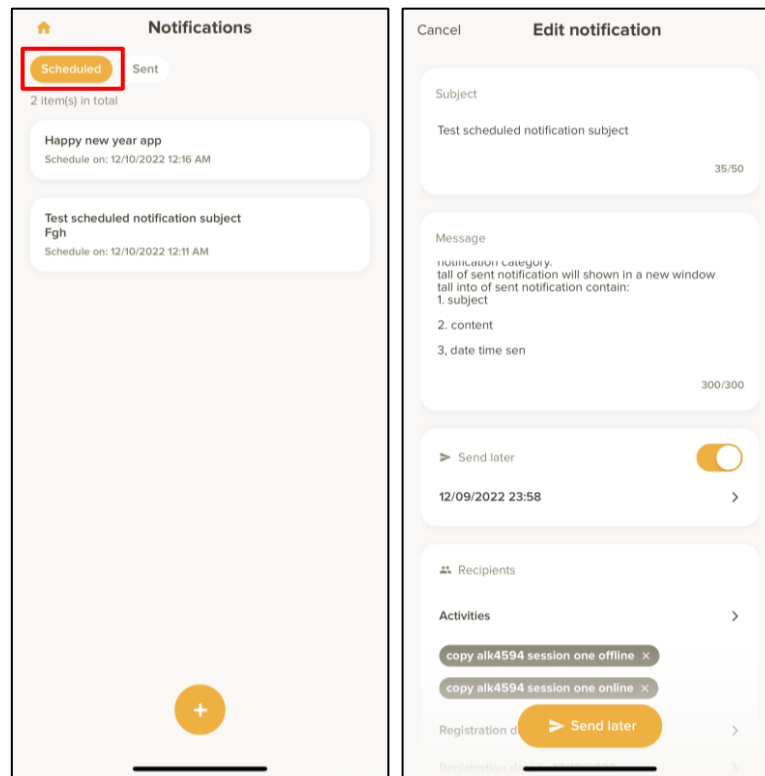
Notifications

Scheduled Sent

2 item(s) in total

Happy new year app
Schedule on: 12/10/2022 12:16 AM

Test scheduled notification subject
Fgh
Schedule on: 12/10/2022 12:11 AM

+

Cancel Edit notification

Subject

Test scheduled notification subject

35/50

Message

notification category.
tall of sent notification will shown in a new window
tall into of sent notification contain:
1. subject

2. content

3, date time sen

300/300

Send later

12/09/2022 23:58

Recipients

Activities

copy alk4594 session one offline ×

copy alk4594 session one online ×

Registration d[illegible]

Send later